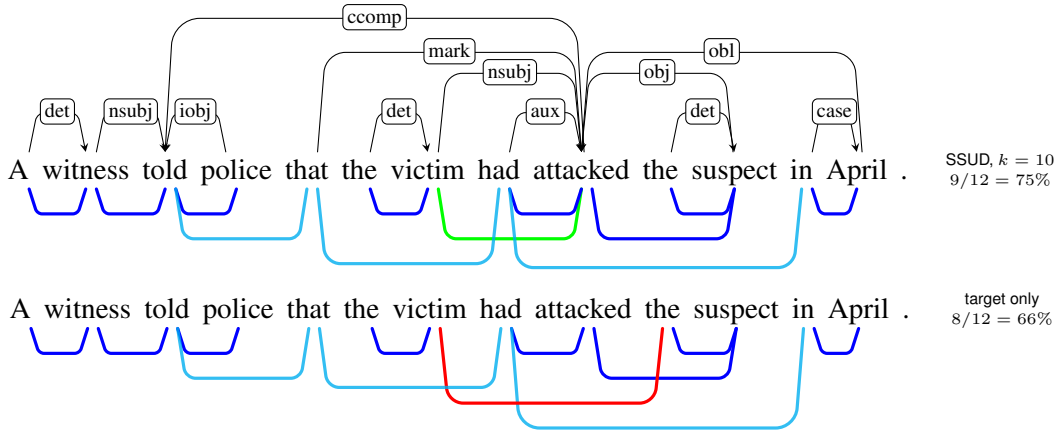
ccomp
mark
obl
nsubj
obj
det
nsubj
iobj
det
aux
det
case

A witness told police that the victim had attacked the suspect in April .

SSUD, $k = 10$
$9/12 = 75\%$

A witness told police that the victim had attacked the suspect in April .

target only
$8/12 = 66\%$